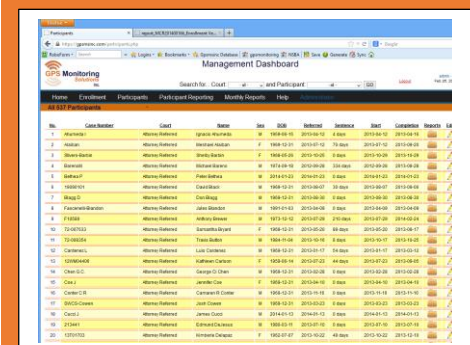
Participants

report_NCR20140516_Enrollment Sa...

https://gpsmonitoring.com/participants

GPS Monitoring Solutions

Management Dashboard

Search for... Court all and Participant all GO

Home Enrollment Participants Participant Reporting Monthly Reports Help

All 657 Participants

| No. | Case Number | Court | Name | Sex | DOB | Referred | Sentence | Start | Completion | Reports |
|---|---|---|---|---|---|---|---|---|---|---|
| 1 | Ahumada I | Attorney Referred | Ignacio Ahumada | M | 1968-06-15 | 2013-04-10 | 6 days | 2013-04-12 | 2013-04-19 | |
| 2 | Abatan | Attorney Referred | Mechnet Abatan | F | 1968-12-31 | 2013-07-10 | 75 days | 2013-07-12 | 2013-09-20 | |
| 3 | Shores-Bartol | Attorney Referred | Shelby Barton | F | 1968-05-26 | 2013-10-05 | 6 days | 2013-10-20 | 2013-10-28 | |
| 4 | Barnsmith | Attorney Referred | Michael Barano | M | 1972-09-19 | 2012-09-09 | 336 days | 2012-09-26 | 2013-09-28 | |
| 5 | Bethea P | Attorney Referred | Peter Bethea | M | 2014-01-23 | 2014-01-23 | 0 days | 2014-01-23 | 2014-01-23 | |
| 6 | 16080101 | Attorney Referred | David Black | M | 1968-12-31 | 2013-08-07 | 30 days | 2013-08-07 | 2013-09-06 | |
| 7 | Bragg D | Attorney Referred | Don Bragg | M | 1968-12-31 | 2013-08-20 | 9 days | 2013-08-20 | 2013-08-29 | |
| 8 | Fasciarelli-Brandon | Attorney Referred | Jake Brandon | M | 1991-01-03 | 2013-04-08 | 1 days | 2013-04-08 | 2013-04-09 | |
| 9 | F16568 | Attorney Referred | Anthony Brewer | M | 1973-10-12 | 2013-07-28 | 210 days | 2013-07-29 | 2014-02-24 | |
| 10 | 72-087633 | Attorney Referred | Samantha Bryant | F | 1968-12-31 | 2013-05-26 | 86 days | 2013-05-28 | 2013-08-17 | |
| 11 | 72-080254 | Attorney Referred | Travis Button | M | 1984-11-04 | 2013-10-18 | 8 days | 2013-10-17 | 2013-10-25 | |
| 12 | Cardenas L | Attorney Referred | Luis Cardenas | M | 1968-12-31 | 2013-01-17 | 54 days | 2013-01-17 | 2013-03-12 | |
| 13 | 12WM4406 | Attorney Referred | Kathleen Carlson | F | 1958-05-14 | 2013-07-23 | 44 days | 2013-07-23 | 2013-09-05 | |
| 14 | Chan G C | Attorney Referred | George Ci Chan | M | 1968-12-31 | 2013-02-28 | 0 days | 2013-02-28 | 2013-02-28 | |
| 15 | Cox J | Attorney Referred | Jennifer Cox | F | 1968-12-31 | 2013-04-10 | 3 days | 2013-04-10 | 2013-04-13 | |
| 16 | Center C R | Attorney Referred | Cameron R Center | M | 1968-12-31 | 2013-11-18 | 0 days | 2013-11-18 | 2013-11-18 | |
| 17 | SWCS-Cowen | Attorney Referred | Josh Cowen | M | 1968-12-31 | 2013-03-23 | 0 days | 2013-03-23 | 2013-03-23 | |
| 18 | Curci J | Attorney Referred | James Curci | M | 2014-01-13 | 2014-01-13 | 0 days | 2014-01-13 | 2014-01-13 | |
| 19 | 213441 | Attorney Referred | Edmund Dasaous | M | 1988-03-11 | 2013-07-10 | 8 days | 2013-07-10 | 2013-07-18 | |
| 20 | 13T01703 | Attorney Referred | Kimberle Delapaz | F | 1962-07-07 | 2013-10-02 | 4 days | 2013-10-02 | 2013-10-06 | |